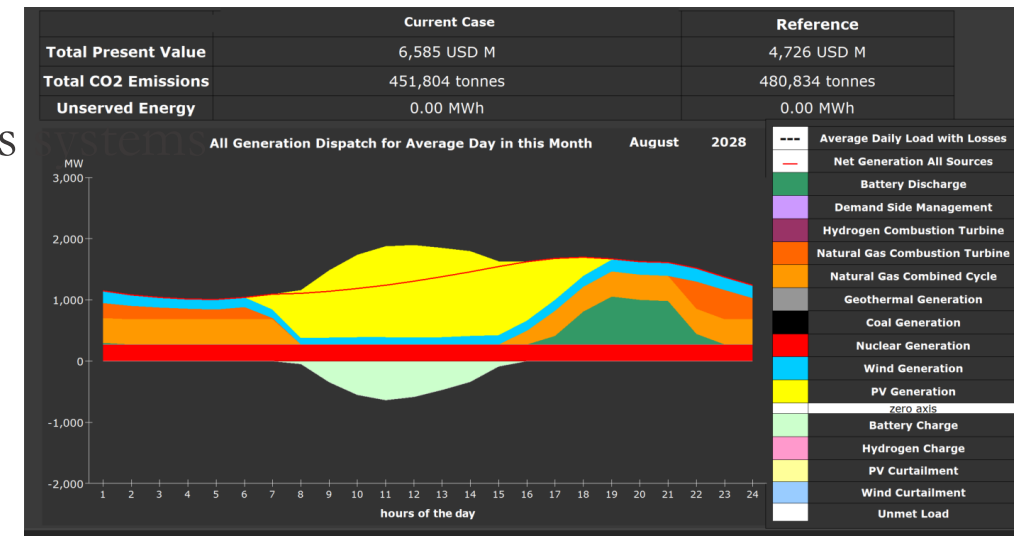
| | Current Case | Reference |
|---|---|---|
| Total Present Value | 6,585 USD M | 4,726 USD M |
| Total CO2 Emissions | 451,804 tonnes | 480,834 tonnes |
| Unserved Energy | 0.00 MWh | 0.00 MWh |

s systems

All Generation Dispatch for Average Day in this Month August 2028

MW

3,000
2,000
1,000
0
-1,000
-2,000

1 2 3 4 5 6 7 8 9 10 11 12 13 14 15 16 17 18 19 20 21 22 23 24

hours of the day

Average Daily Load with Losses
Net Generation All Sources
Battery Discharge
Demand Side Management
Hydrogen Combustion Turbine
Natural Gas Combustion Turbine
Natural Gas Combined Cycle
Geothermal Generation
Coal Generation
Nuclear Generation
Wind Generation
PV Generation
zero axis
Battery Charge
Hydrogen Charge
PV Curtailment
Wind Curtailment
Unmet Load